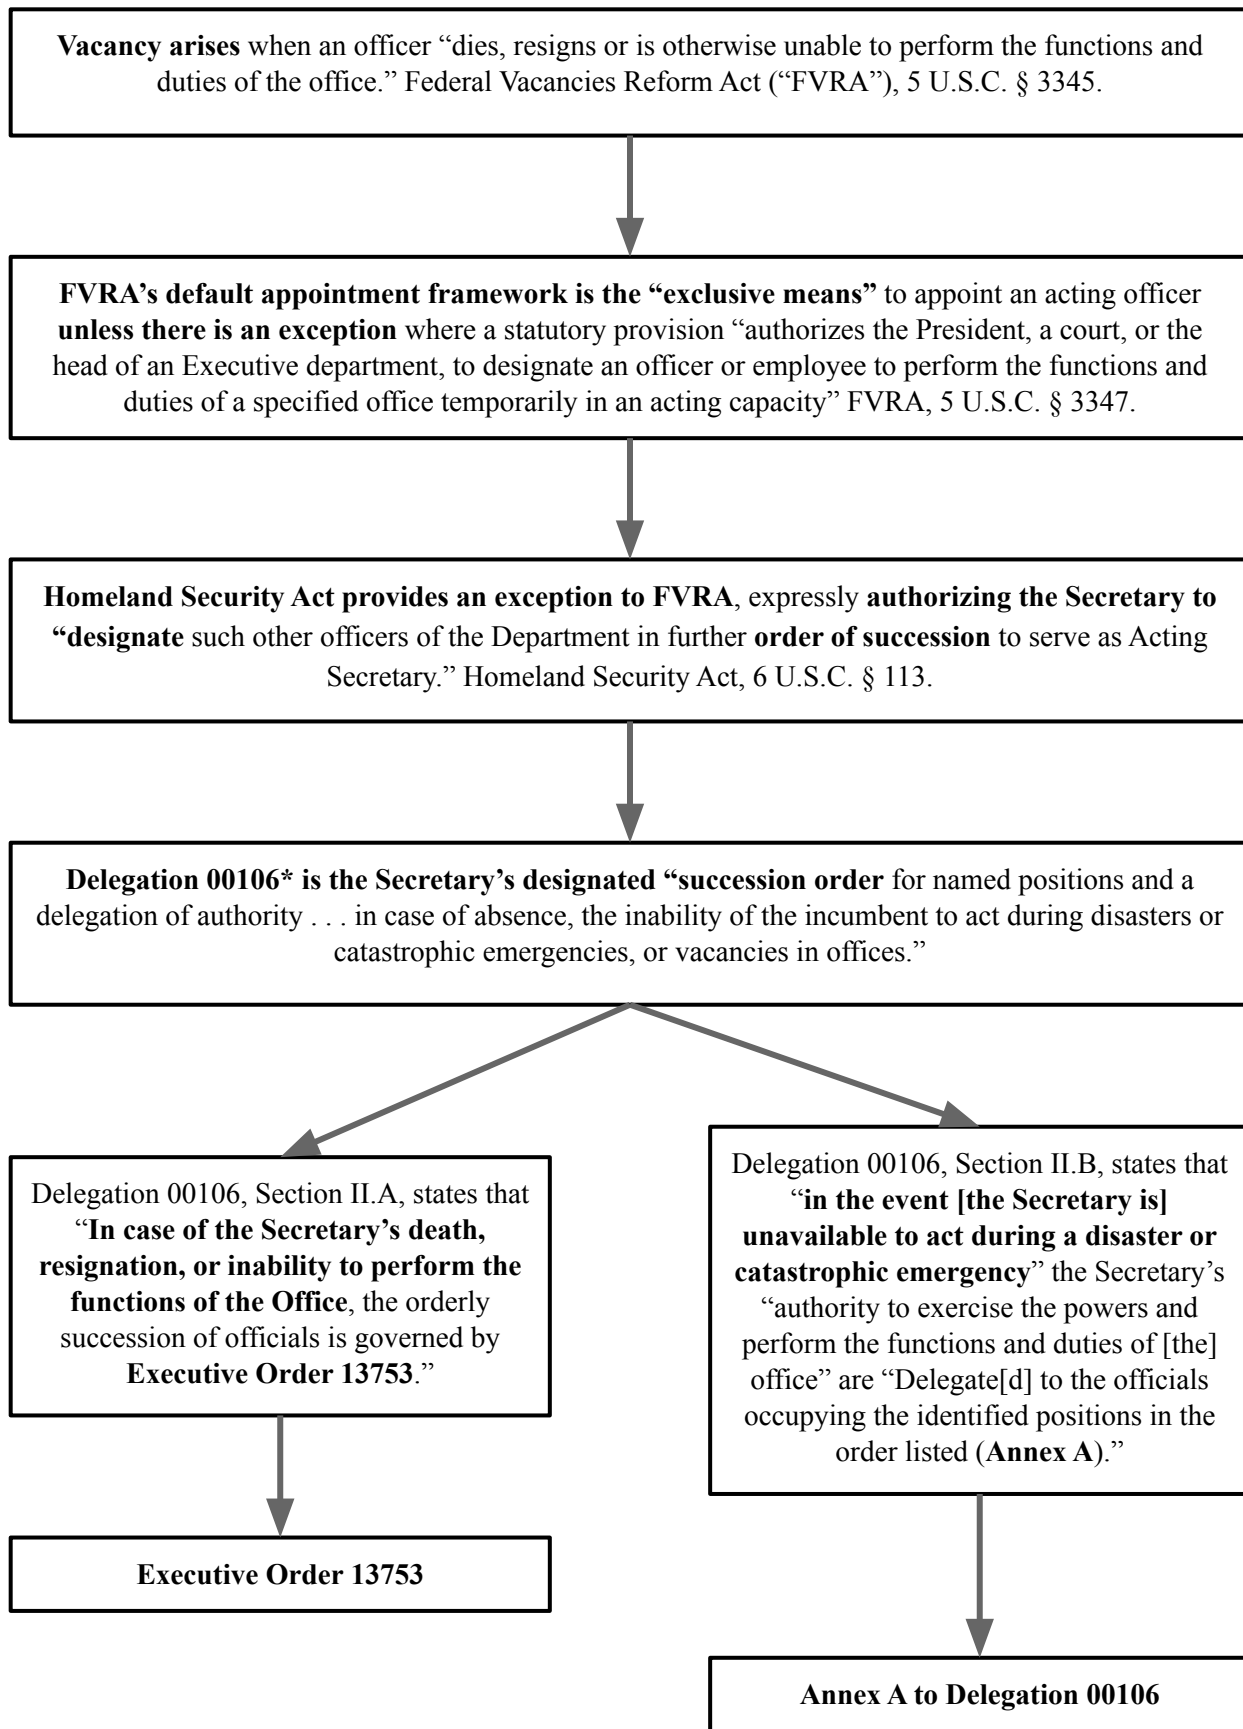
Vacancy arises when an officer "dies, resigns or is otherwise unable to perform the functions and duties of the office." Federal Vacancies Reform Act ("FVRA"), 5 U.S.C. § 3345.

FVRA's default appointment framework is the "exclusive means" to appoint an acting officer unless there is an exception where a statutory provision "authorizes the President, a court, or the head of an Executive department, to designate an officer or employee to perform the functions and duties of a specified office temporarily in an acting capacity" FVRA, 5 U.S.C. § 3347.

Homeland Security Act provides an exception to FVRA, expressly authorizing the Secretary to "designate such other officers of the Department in further order of succession to serve as Acting Secretary." Homeland Security Act, 6 U.S.C. § 113.

Delegation 00106* is the Secretary's designated "succession order for named positions and a delegation of authority . . . in case of absence, the inability of the incumbent to act during disasters or catastrophic emergencies, or vacancies in offices."

Delegation 00106, Section II.A, states that "In case of the Secretary's death, resignation, or inability to perform the functions of the Office, the orderly succession of officials is governed by Executive Order 13753."

Executive Order 13753

Delegation 00106, Section II.B, states that "in the event [the Secretary is] unavailable to act during a disaster or catastrophic emergency" the Secretary's "authority to exercise the powers and perform the functions and duties of [the] office" are "Delegate[d] to the officials occupying the identified positions in the order listed (Annex A)."

Annex A to Delegation 00106